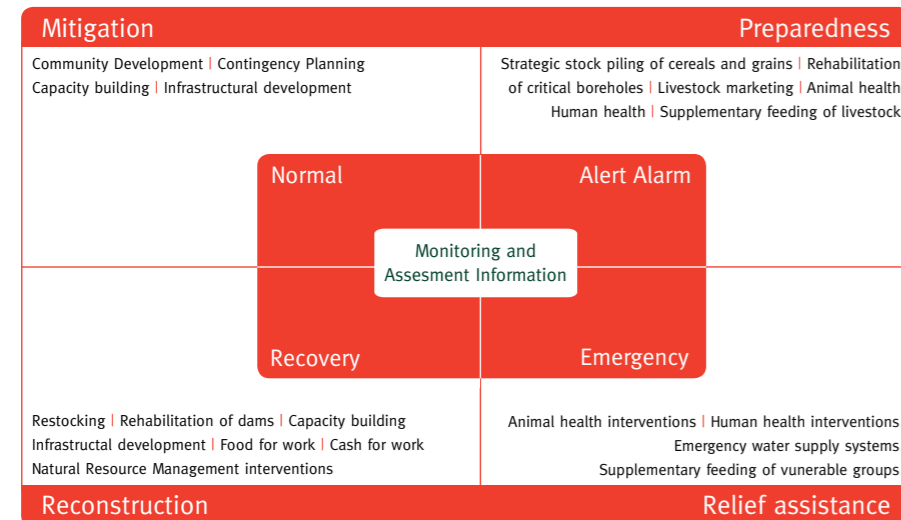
Mitigation

Preparedness

Community Development | Contingency Planning
Capacity building | Infrastructural development

Strategic stock piling of cereals and grains | Rehabilitation of critical boreholes | Livestock marketing | Animal health
Human health | Supplementary feeding of livestock

Normal

Alert Alarm

Monitoring and Assesment Information

Recovery

Emergency

Restocking | Rehabilitation of dams | Capacity building
Infrastructural development | Food for work | Cash for work
Natural Resource Management interventions

Animal health interventions | Human health interventions
Emergency water supply systems
Supplementary feeding of vunerable groups

Reconstruction

Relief assistance